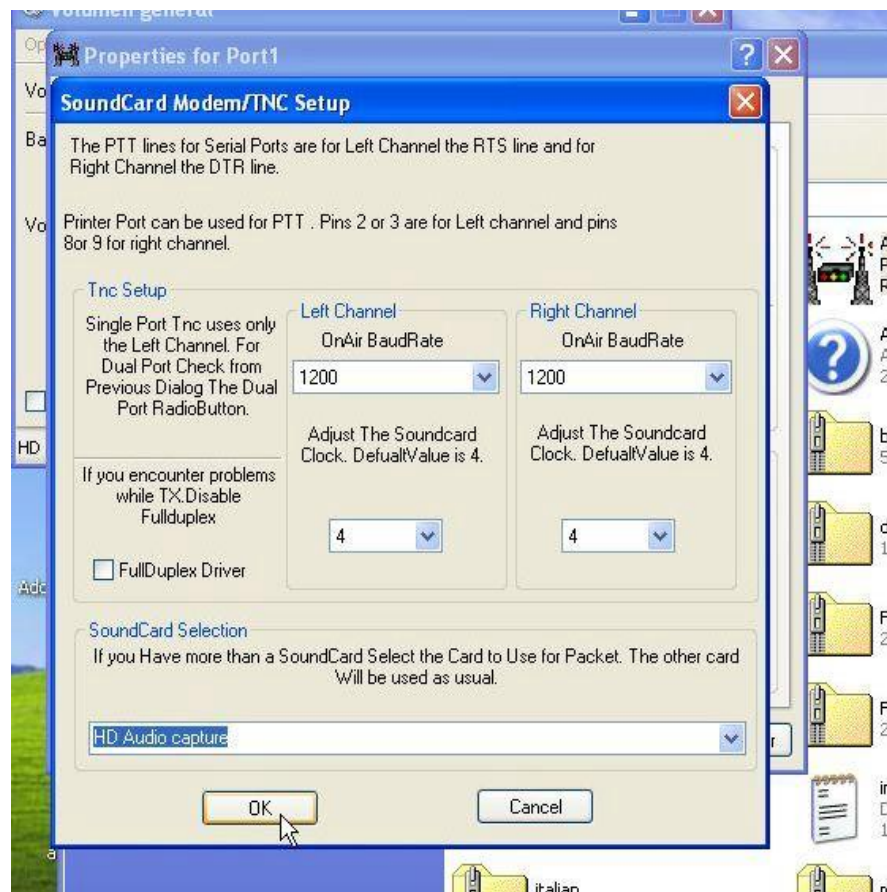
Volumen general

Properties for Port1

SoundCard Modem/TNC Setup

The PTT lines for Serial Ports are for Left Channel the RTS line and for Right Channel the DTR line.

Printer Port can be used for PTT . Pins 2 or 3 are for Left channel and pins 8or 9 for right channel.

Tnc Setup

Single Port Tnc uses only the Left Channel. For Dual Port Check from Previous Dialog The Dual Port RadioButton.

Left Channel

OnAir BaudRate

1200

Adjust The Soundcard Clock. DefualtValue is 4.

4

Right Channel

OnAir BaudRate

1200

Adjust The Soundcard Clock. DefualtValue is 4.

4

If you encounter problems while TX.Disable Fullduplex

FullDuplex Driver

SoundCard Selection

If you Have more than a SoundCard Select the Card to Use for Packet. The other card Will be used as usual.

HD Audio capture

OK

Cancel

Op

Vo

Ba

Vo

HD

Adc

italian